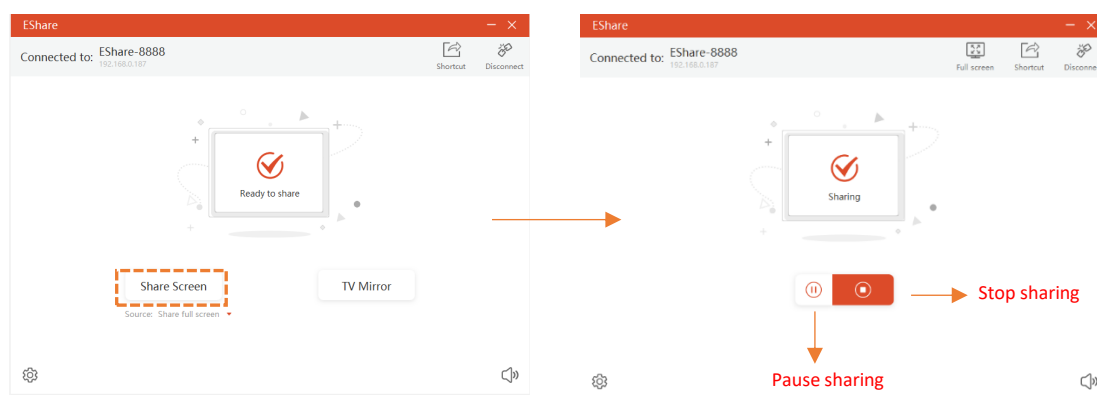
EShare

Connected to: EShare-8888
192.168.0.187

Shortcut Disconnect

Ready to share

Share Screen

Source: Share full screen

TV Mirror

EShare

Connected to: EShare-8888
192.168.0.187

Full screen Shortcut Disconne

Sharing

Stop sharing

Pause sharing